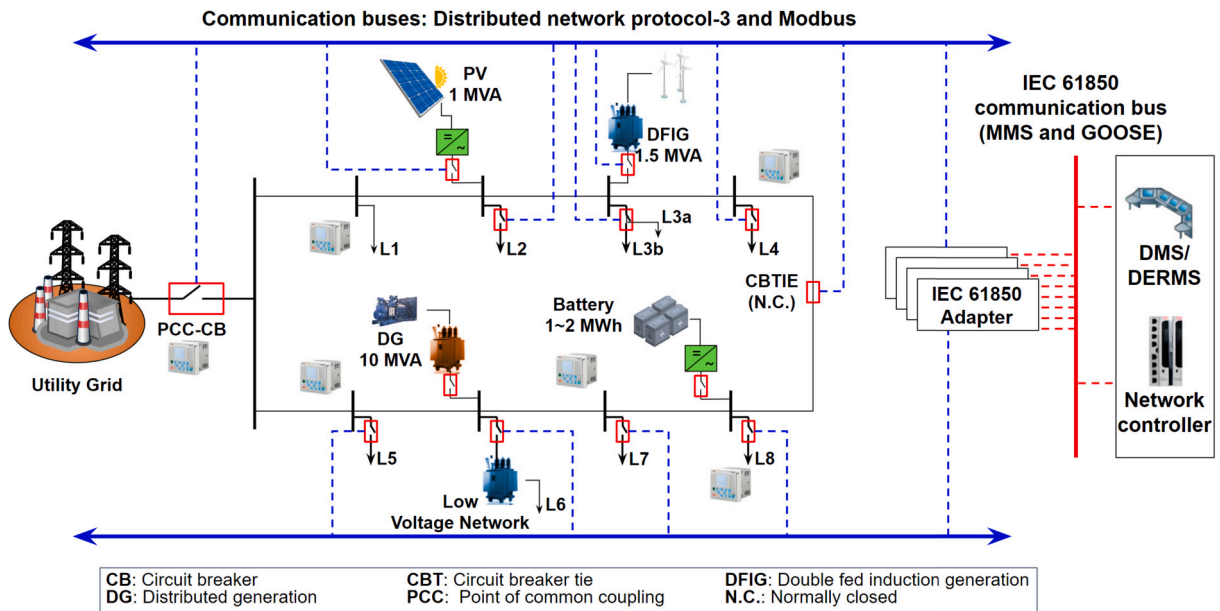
Communication buses: Distributed network protocol-3 and Modbus

PV
1 MVA

DFIG
1.5 MVA

IEC 61850
communication bus
(MMS and GOOSE)

L1

L2

L3a

L3b

L4

CBTIE
(N.C.)

PCC-CB

Utility Grid

DG
10 MVA

Battery
1~2 MWh

IEC 61850
Adapter

DMS/
DERMS

Network
controller

L5

L6

L7

L8

Low
Voltage Network

| **CB**: Circuit breaker | **CBT**: Circuit breaker tie | **DFIG**: Double fed induction generation |
|---|---|---|
| **DG**: Distributed generation | **PCC**: Point of common coupling | **N.C.**: Normally closed |